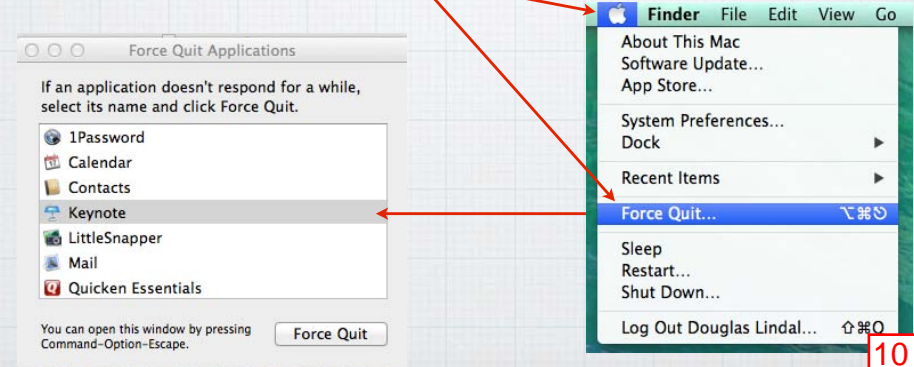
Force Quit Applications

If an application doesn't respond for a while, select its name and click Force Quit.

1Password
Calendar
Contacts
Keynote
LittleSnapper
Mail
Quicken Essentials

You can open this window by pressing Command-Option-Escape.

Force Quit

Finder File Edit View Go

About This Mac
Software Update…
App Store…

System Preferences…
Dock

Recent Items

Force Quit… ⌥⌘⎋

Sleep
Restart…
Shut Down…

Log Out Douglas Lindal… ⇧⌘Q

10